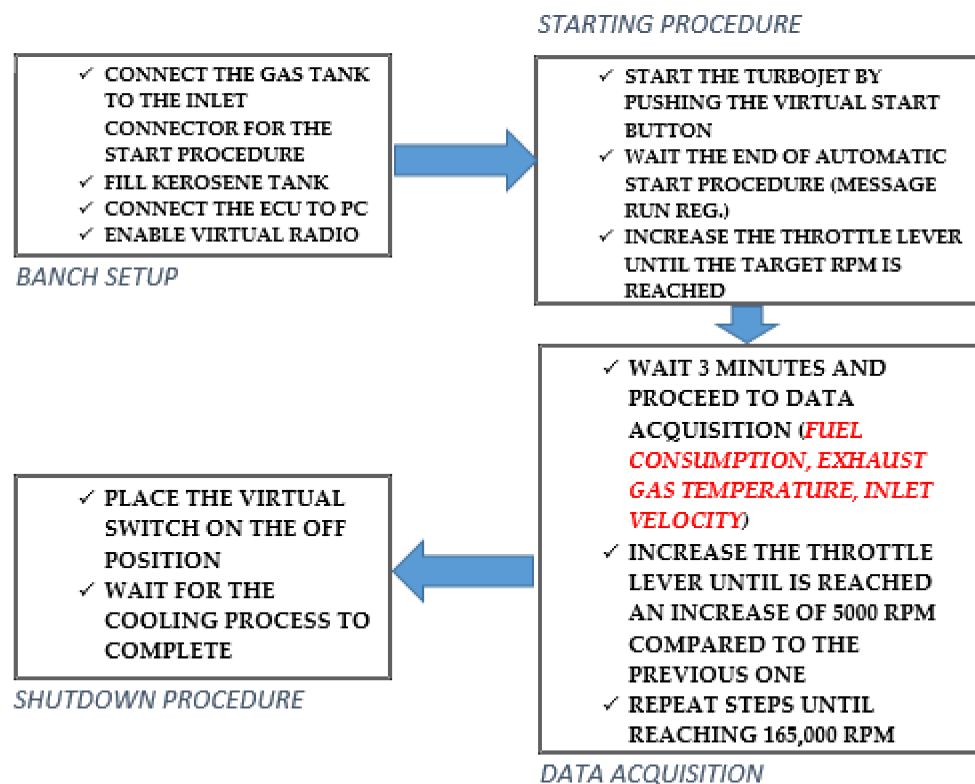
STARTING PROCEDURE

✓ CONNECT THE GAS TANK TO THE INLET CONNECTOR FOR THE START PROCEDURE
✓ FILL KEROSENE TANK
✓ CONNECT THE ECU TO PC
✓ ENABLE VIRTUAL RADIO

BANCH SETUP

✓ START THE TURBOJET BY PUSHING THE VIRTUAL START BUTTON
✓ WAIT THE END OF AUTOMATIC START PROCEDURE (MESSAGE RUN REG.)
✓ INCREASE THE THROTTLE LEVER UNTIL THE TARGET RPM IS REACHED

✓ WAIT 3 MINUTES AND PROCEED TO DATA ACQUISITION (FUEL CONSUMPTION, EXHAUST GAS TEMPERATURE, INLET VELOCITY)
✓ INCREASE THE THROTTLE LEVER UNTIL IS REACHED AN INCREASE OF 5000 RPM COMPARED TO THE PREVIOUS ONE
✓ REPEAT STEPS UNTIL REACHING 165,000 RPM

DATA ACQUISITION

✓ PLACE THE VIRTUAL SWITCH ON THE OFF POSITION
✓ WAIT FOR THE COOLING PROCESS TO COMPLETE

SHUTDOWN PROCEDURE